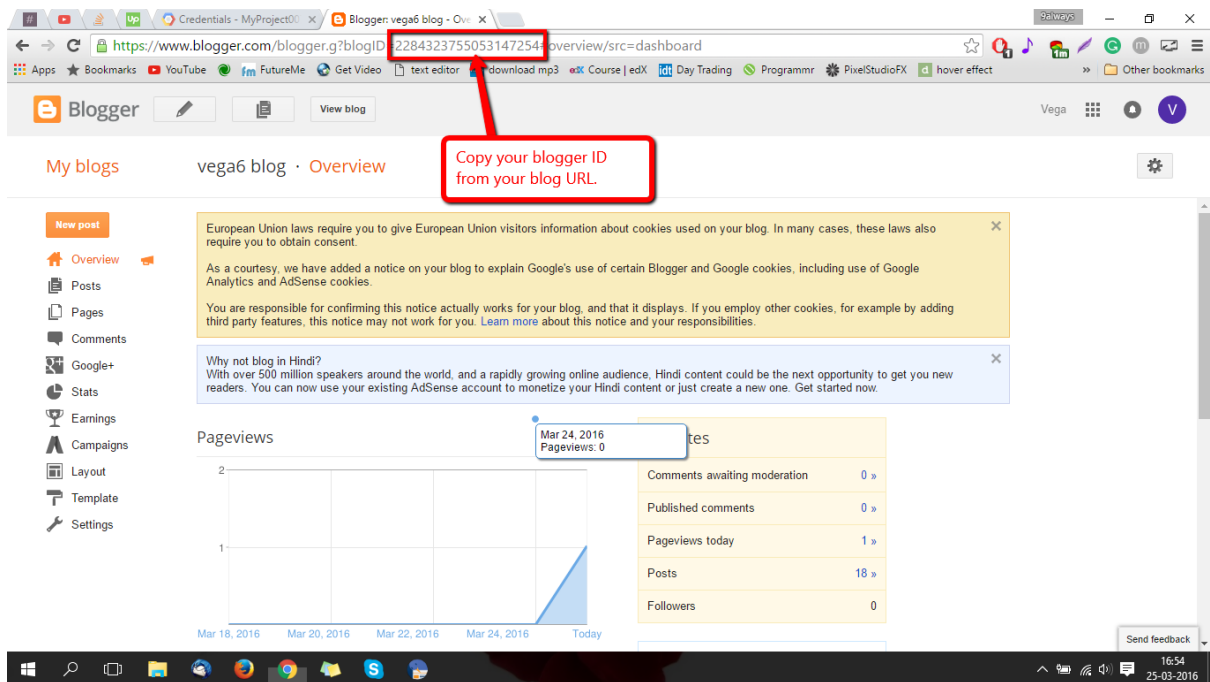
Credentials - MyProject00 ×
Blogger: vega6 blog - Ove ×
9always

https://www.blogger.com/blogger.g?blogID=2284323755053147254#overview/src=dashboard

Apps Bookmarks YouTube FutureMe Get Video text editor download mp3 Course | edX Day Trading Programmr PixelStudioFX hover effect » Other bookmarks

Blogger View blog Vega V

My blogs vega6 blog · Overview

Copy your blogger ID from your blog URL.

New post

Overview
Posts
Pages
Comments
Google+
Stats
Earnings
Campaigns
Layout
Template
Settings

European Union laws require you to give European Union visitors information about cookies used on your blog. In many cases, these laws also require you to obtain consent.

As a courtesy, we have added a notice on your blog to explain Google's use of certain Blogger and Google cookies, including use of Google Analytics and AdSense cookies.

You are responsible for confirming this notice actually works for your blog, and that it displays. If you employ other cookies, for example by adding third party features, this notice may not work for you. Learn more about this notice and your responsibilities.

Why not blog in Hindi?
With over 500 million speakers around the world, and a rapidly growing online audience, Hindi content could be the next opportunity to get you new readers. You can now use your existing AdSense account to monetize your Hindi content or just create a new one. Get started now.

Pageviews

Mar 24, 2016
Pageviews: 0

2
1

Mar 18, 2016 Mar 20, 2016 Mar 22, 2016 Mar 24, 2016 Today

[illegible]tes

| Comments awaiting moderation | 0 » |
|---|---|
| Published comments | 0 » |
| Pageviews today | 1 » |
| Posts | 18 » |
| Followers | 0 |

Send feedback

16:54
25-03-2016